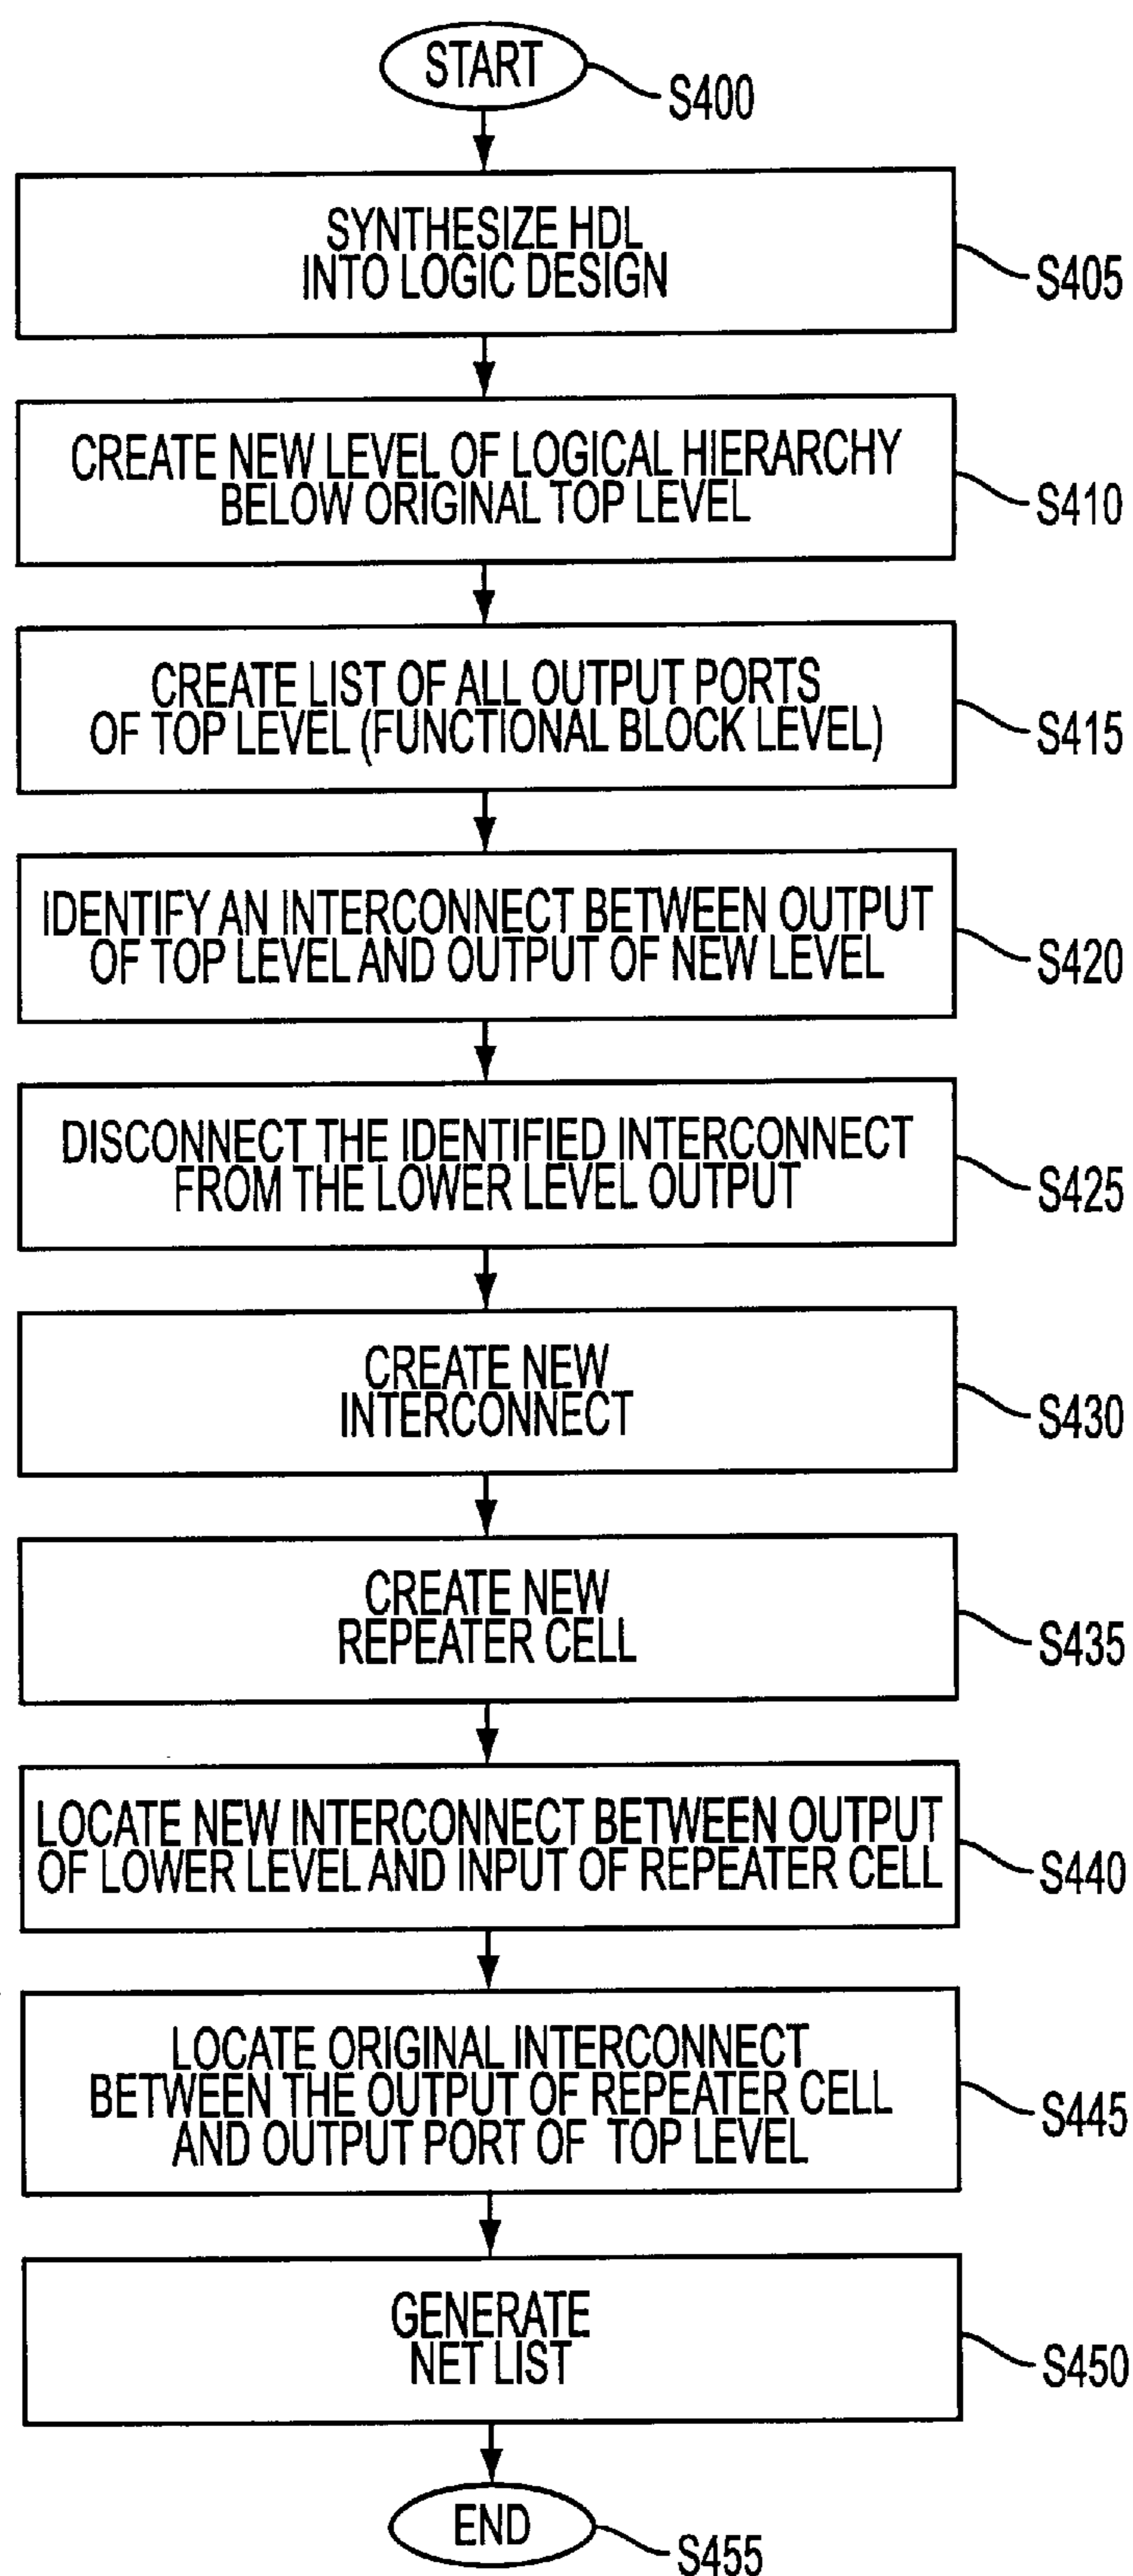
START
S400

SYNTHESIZE HDL INTO LOGIC DESIGN
S405

CREATE NEW LEVEL OF LOGICAL HIERARCHY BELOW ORIGINAL TOP LEVEL
S410

CREATE LIST OF ALL OUTPUT PORTS OF TOP LEVEL (FUNCTIONAL BLOCK LEVEL)
S415

IDENTIFY AN INTERCONNECT BETWEEN OUTPUT OF TOP LEVEL AND OUTPUT OF NEW LEVEL
S420

DISCONNECT THE IDENTIFIED INTERCONNECT FROM THE LOWER LEVEL OUTPUT
S425

CREATE NEW INTERCONNECT
S430

CREATE NEW REPEATER CELL
S435

LOCATE NEW INTERCONNECT BETWEEN OUTPUT OF LOWER LEVEL AND INPUT OF REPEATER CELL
S440

LOCATE ORIGINAL INTERCONNECT BETWEEN THE OUTPUT OF REPEATER CELL AND OUTPUT PORT OF TOP LEVEL
S445

GENERATE NET LIST
S450

END
S455